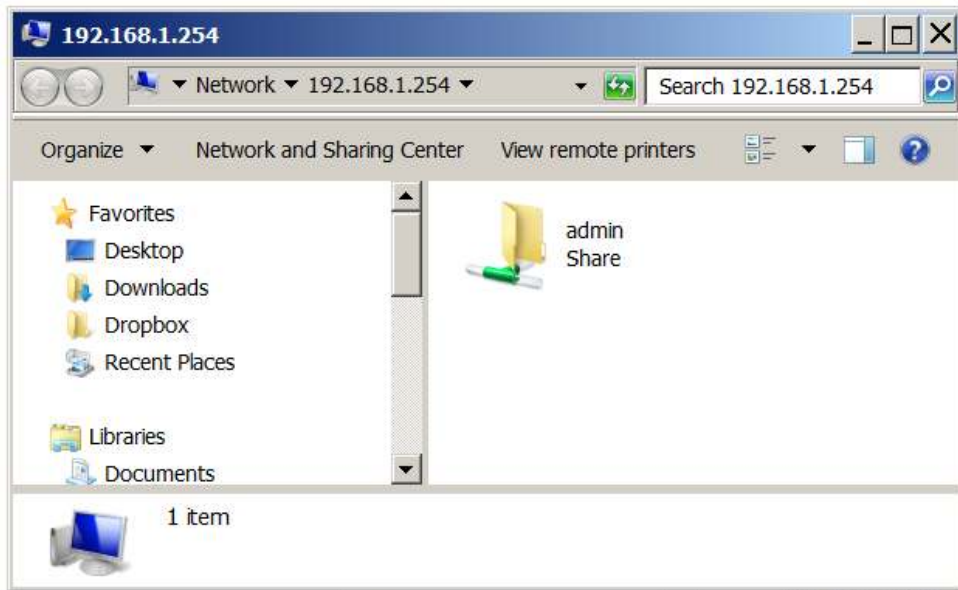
192.168.1.254

Network ▾ 192.168.1.254 ▾

Search 192.168.1.254

Organize ▾ Network and Sharing Center View remote printers

Favorites
Desktop
Downloads
Dropbox
Recent Places

Libraries
Documents

admin
Share

1 item